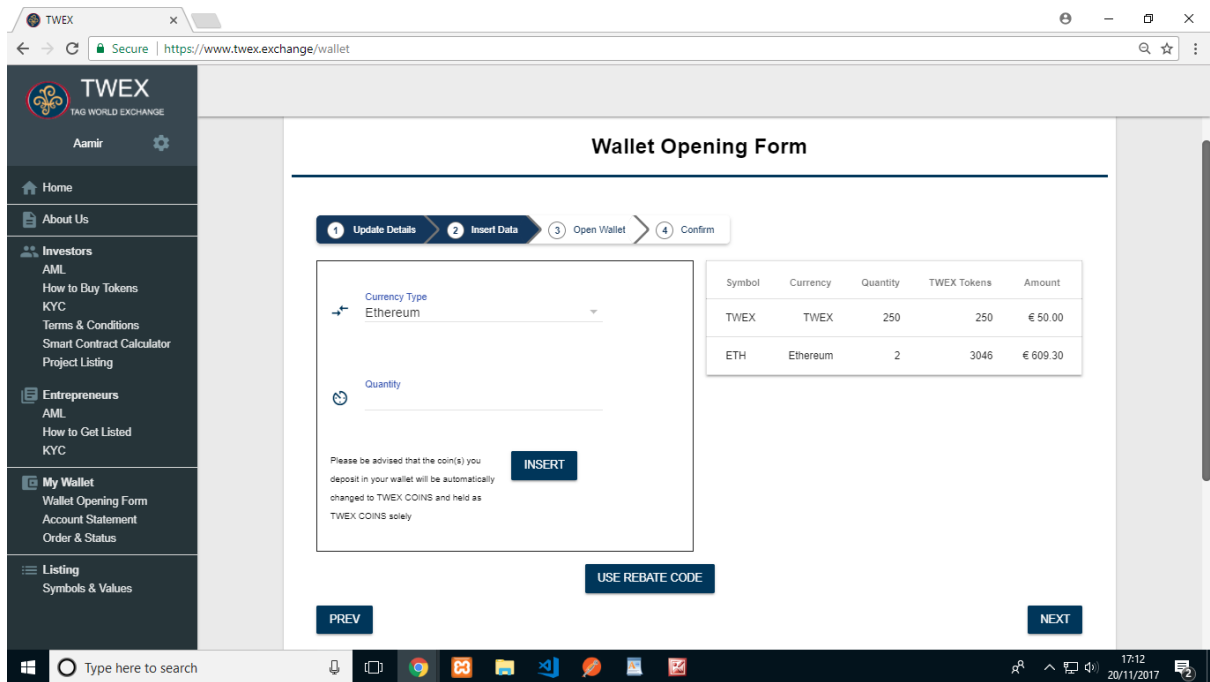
TWEX ×

Secure | https://www.twex.exchange/wallet

TWEX
TAG WORLD EXCHANGE

Aamir

Home
About Us
Investors
AML
How to Buy Tokens
KYC
Terms & Conditions
Smart Contract Calculator
Project Listing
Entrepreneurs
AML
How to Get Listed
KYC
My Wallet
Wallet Opening Form
Account Statement
Order & Status
Listing
Symbols & Values

Wallet Opening Form

1 Update Details 2 Insert Data 3 Open Wallet 4 Confirm

Currency Type
Ethereum

Quantity

Please be advised that the coin(s) you deposit in your wallet will be automatically changed to TWEX COINS and held as TWEX COINS solely

INSERT

| Symbol | Currency | Quantity | TWEX Tokens | Amount |
|---|---|---|---|---|
| TWEX | TWEX | 250 | 250 | € 50.00 |
| ETH | Ethereum | 2 | 3046 | € 609.30 |

USE REBATE CODE

PREV

NEXT

Type here to search

17:12
20/11/2017
2